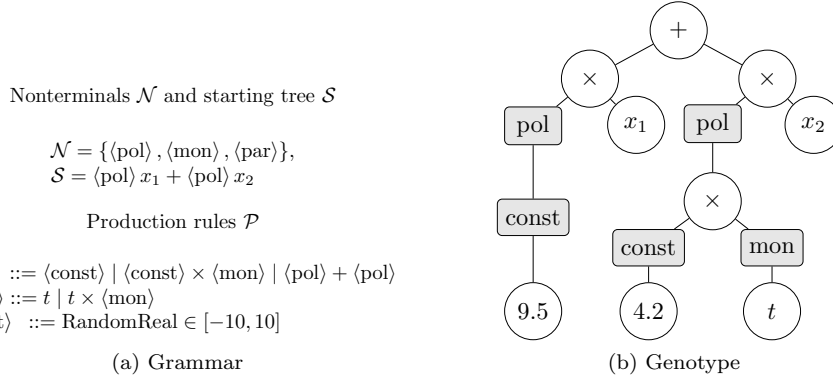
Nonterminals $\mathcal{N}$ and starting tree $\mathcal{S}$

$\mathcal{N} = \{\langle\text{pol}\rangle, \langle\text{mon}\rangle, \langle\text{par}\rangle\},$
$\mathcal{S} = \langle\text{pol}\rangle\, x_1 + \langle\text{pol}\rangle\, x_2$

Production rules $\mathcal{P}$

$::= \langle\text{const}\rangle \mid \langle\text{const}\rangle \times \langle\text{mon}\rangle \mid \langle\text{pol}\rangle + \langle\text{pol}\rangle$
$\rangle ::= t \mid t \times \langle\text{mon}\rangle$
$\rangle\ ::= \text{RandomReal} \in [-10, 10]$

(a) Grammar

+
×
×
pol
$x_1$
pol
$x_2$
const
×
9.5
const
mon
4.2
$t$

(b) Genotype